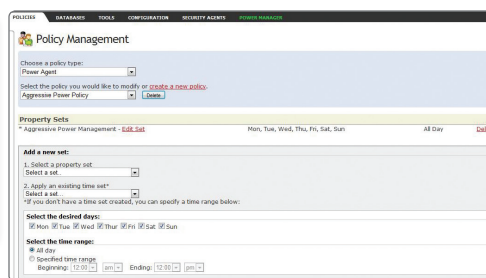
POLICIES DATABASES TOOLS CONFIGURATION SECURITY AGENTS POWER MANAGER

Policy Management

Choose a policy type:
Power Agent

Select the policy you would like to modify or create a new policy.
Aggressive Power Policy Delete

Property Sets

* Aggressive Power Management - Edit Set Mon, Tue, Wed, Thu, Fri, Sat, Sun All Day Del

Add a new set:

1. Select a property set
Select a set...

2. Apply an existing time set*
Select a set...
*If you don't have a time set created, you can specify a time range below:

Select the desired days:
Mon Tue Wed Thur Fri Sat Sun

Select the time range:
All day
Specified time range
Beginning: 12:00 am Ending: 12:00 pm